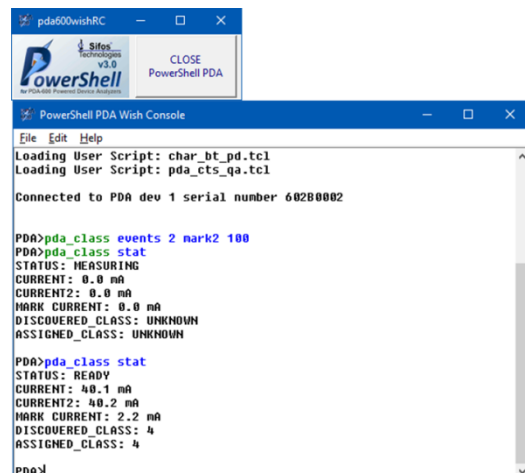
pda600wishRC

Sifos Technologies v3.0
PowerShell
for PDA-600 Powered Device Analyzers

CLOSE
PowerShell PDA

PowerShell PDA Wish Console

File Edit Help

Loading User Script: char_bt_pd.tcl
Loading User Script: pda_cts_qa.tcl

Connected to PDA dev 1 serial number 602B0002

PDA>pda_class events 2 mark2 100
PDA>pda_class stat
STATUS: MEASURING
CURRENT: 0.0 mA
CURRENT2: 0.0 mA
MARK CURRENT: 0.0 mA
DISCOVERED_CLASS: UNKNOWN
ASSIGNED_CLASS: UNKNOWN

PDA>pda_class stat
STATUS: READY
CURRENT: 40.1 mA
CURRENT2: 40.2 mA
MARK CURRENT: 2.2 mA
DISCOVERED_CLASS: 4
ASSIGNED_CLASS: 4

PDA>